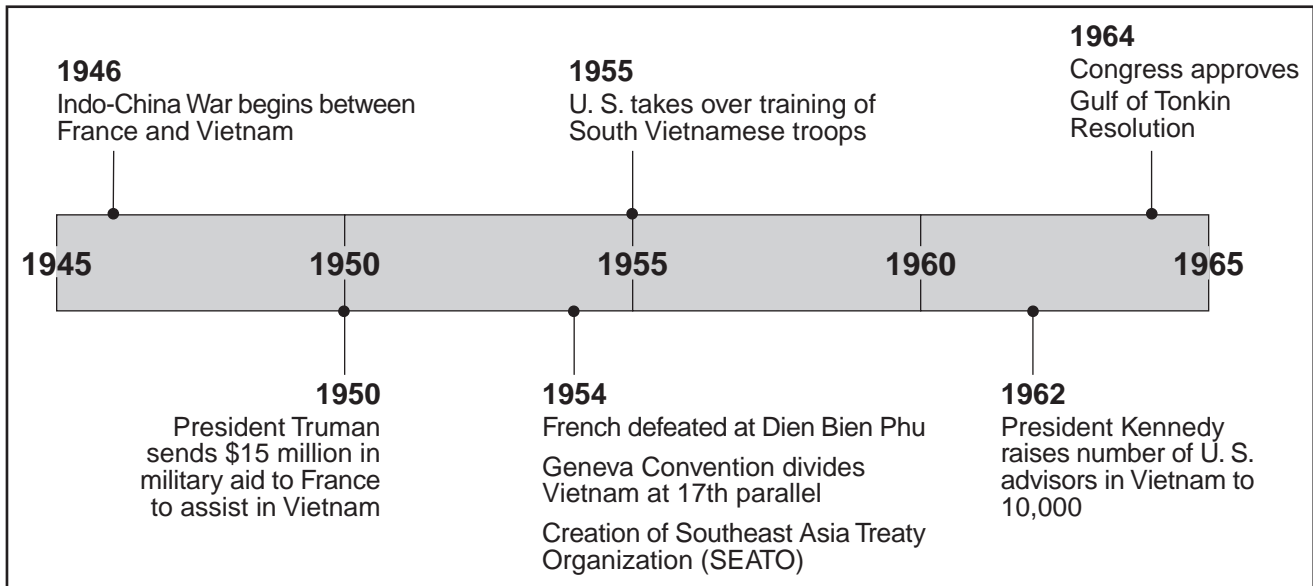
1964
Congress approves Gulf of Tonkin Resolution

1946
Indo-China War begins between France and Vietnam

1955
U. S. takes over training of South Vietnamese troops

1945
1950
1955
1960
1965

1950
President Truman sends $15 million in military aid to France to assist in Vietnam

1954
French defeated at Dien Bien Phu

Geneva Convention divides Vietnam at 17th parallel

Creation of Southeast Asia Treaty Organization (SEATO)

1962
President Kennedy raises number of U. S. advisors in Vietnam to 10,000